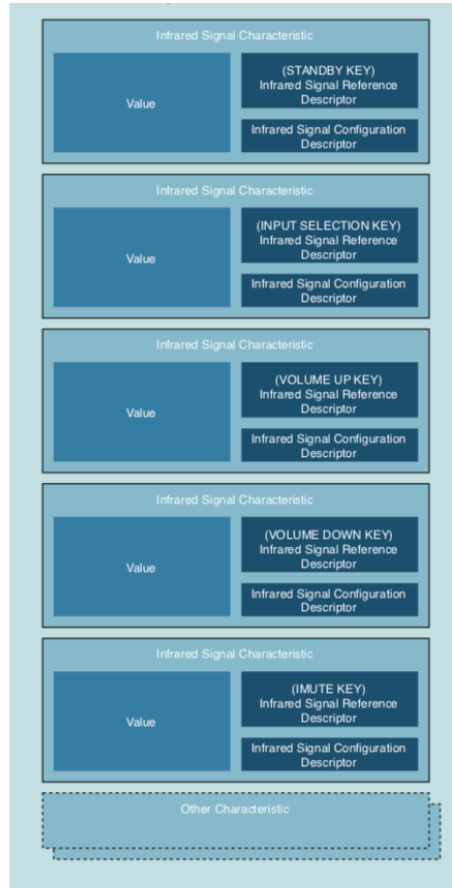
Infrared Signal Characteristic

Value

(STANDBY KEY)
Infrared Signal Reference Descriptor

Infrared Signal Configuration Descriptor

Infrared Signal Characteristic

Value

(INPUT SELECTION KEY)
Infrared Signal Reference Descriptor

Infrared Signal Configuration Descriptor

Infrared Signal Characteristic

Value

(VOLUME UP KEY)
Infrared Signal Reference Descriptor

Infrared Signal Configuration Descriptor

Infrared Signal Characteristic

Value

(VOLUME DOWN KEY)
Infrared Signal Reference Descriptor

Infrared Signal Configuration Descriptor

Infrared Signal Characteristic

Value

(IMUTE KEY)
Infrared Signal Reference Descriptor

Infrared Signal Configuration Descriptor

Other Characteristic